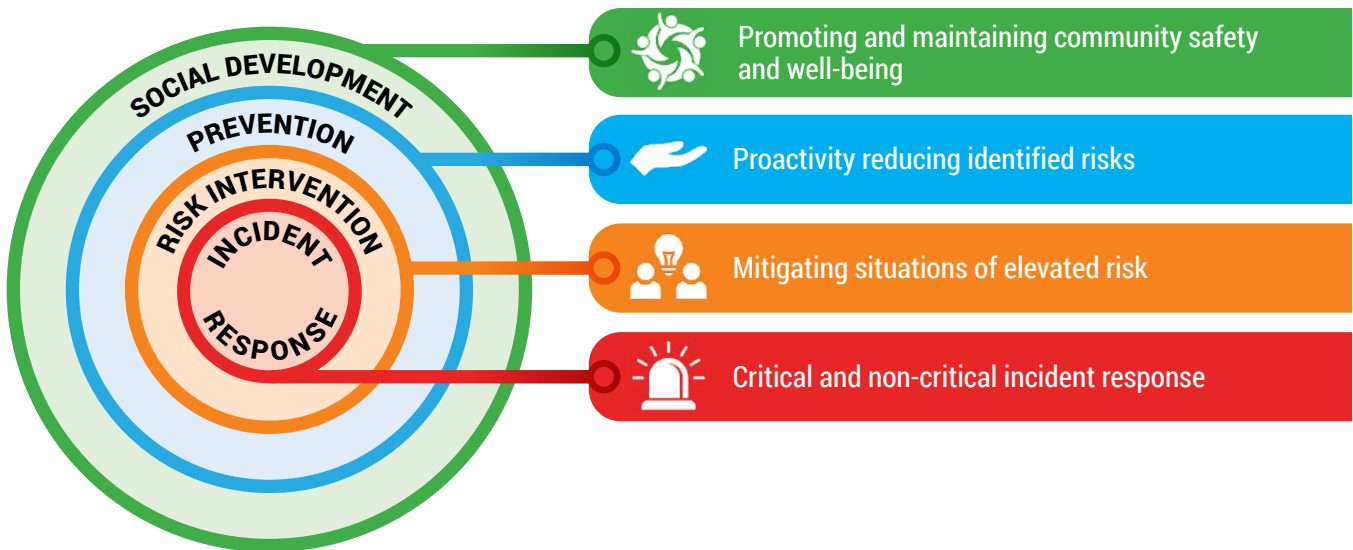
SOCIAL DEVELOPMENT

PREVENTION

RISK INTERVENTION

INCIDENT

RESPONSE

Promoting and maintaining community safety and well-being

Proactivity reducing identified risks

Mitigating situations of elevated risk

Critical and non-critical incident response